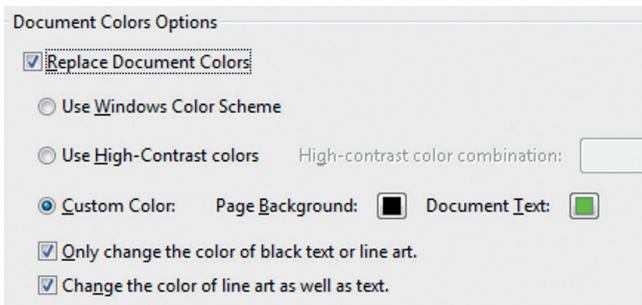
Document Colors Options

Replace Document Colors

Use Windows Color Scheme

Use High-Contrast colors High-contrast color combination:

Custom Color: Page Background: Document Text:

Only change the color of black text or line art.

Change the color of line art as well as text.